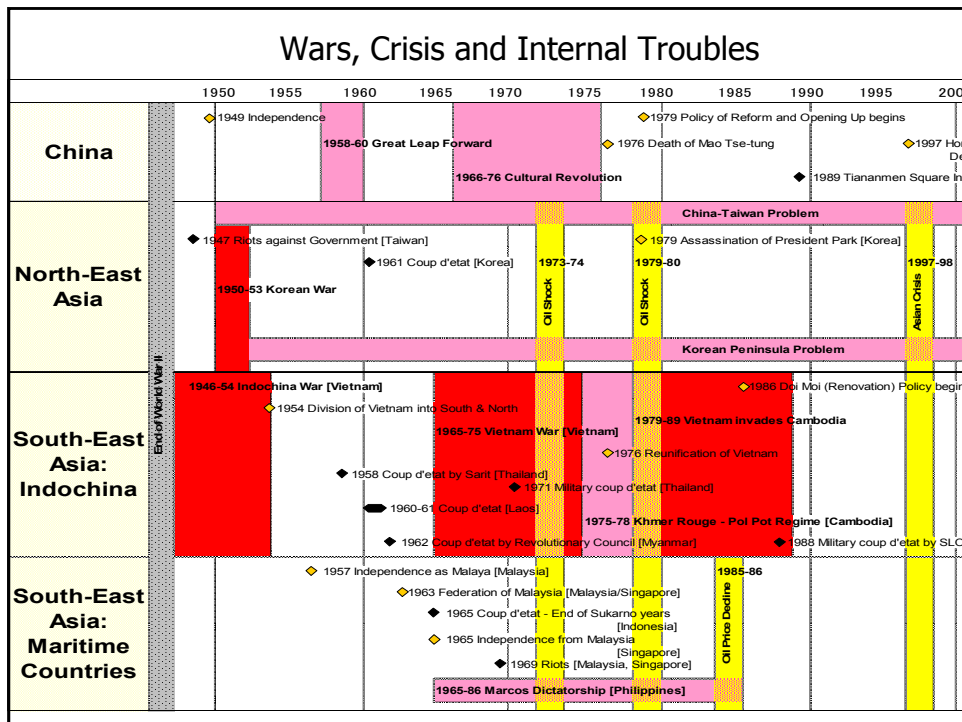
Wars, Crisis and Internal Troubles

1950 1955 1960 1965 1970 1975 1980 1985 1990 1995 200

China

1949 Independence

1958-60 Great Leap Forward

1966-76 Cultural Revolution

1979 Policy of Reform and Opening Up begins

1976 Death of Mao Tse-tung

1997 Ho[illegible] De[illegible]

1989 Tiananmen Square In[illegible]

North-East Asia

China-Taiwan Problem

1947 Riots against Government [Taiwan]

1979 Assassination of President Park [Korea]

1961 Coup d'etat [Korea]

1973-74

1979-80

1997-98

Oil Shock

Oil Shock

Asian Crisis

1950-53 Korean War

Korean Peninsula Problem

End of World War II

South-East Asia: Indochina

1946-54 Indochina War [Vietnam]

1986 Doi Moi (Renovation) Policy begi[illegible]

1954 Division of Vietnam into South & North

1965-75 Vietnam War [Vietnam]

1979-89 Vietnam invades Cambodia

1976 Reunification of Vietnam

1958 Coup d'etat by Sarit [Thailand]

1971 Military coup d'etat [Thailand]

1960-61 Coup d'etat [Laos]

1975-78 Khmer Rouge - Pol Pot Regime [Cambodia]

1962 Coup d'etat by Revolutionary Council [Myanmar]

1988 Military coup d'etat by SLO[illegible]

South-East Asia: Maritime Countries

1957 Independence as Malaya [Malaysia]

1985-86

1963 Federation of Malaysia [Malaysia/Singapore]

1965 Coup d'etat - End of Sukarno years [Indonesia]

1965 Independence from Malaysia [Singapore]

1969 Riots [Malaysia, Singapore]

Oil Price Decline

1965-86 Marcos Dictatorship [Philippines]